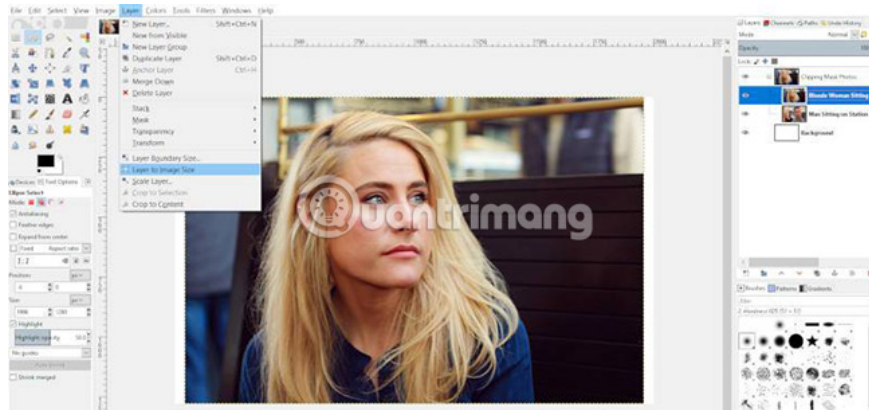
File Edit Select View Image Layer Colors Tools Filters Windows Help

New Layer... Shift+Ctrl+N
New from Visible
New Layer Group
Duplicate Layer Shift+Ctrl+D
Anchor Layer Ctrl+H
Merge Down
Delete Layer

Stack
Mask
Transparency
Transform

Layer Boundary Size...
Layer to Image Size
Scale Layer...
Crop to Selection
Crop to Content

Layers Channels Paths Undo History
Mode Normal
Opacity
Lock:
Clipping Mask Photos
Blonde Woman Sitting
Man Sitting on Station
Background

Brushes Patterns Gradients

Ellipse Select
Mode:
Antialiasing
Feather edges
Expand from center
Fixed Aspect ratio
1:2
Position:
Size:
Highlight
Highlight opacity
No guides
Shrink merged

quantrimang